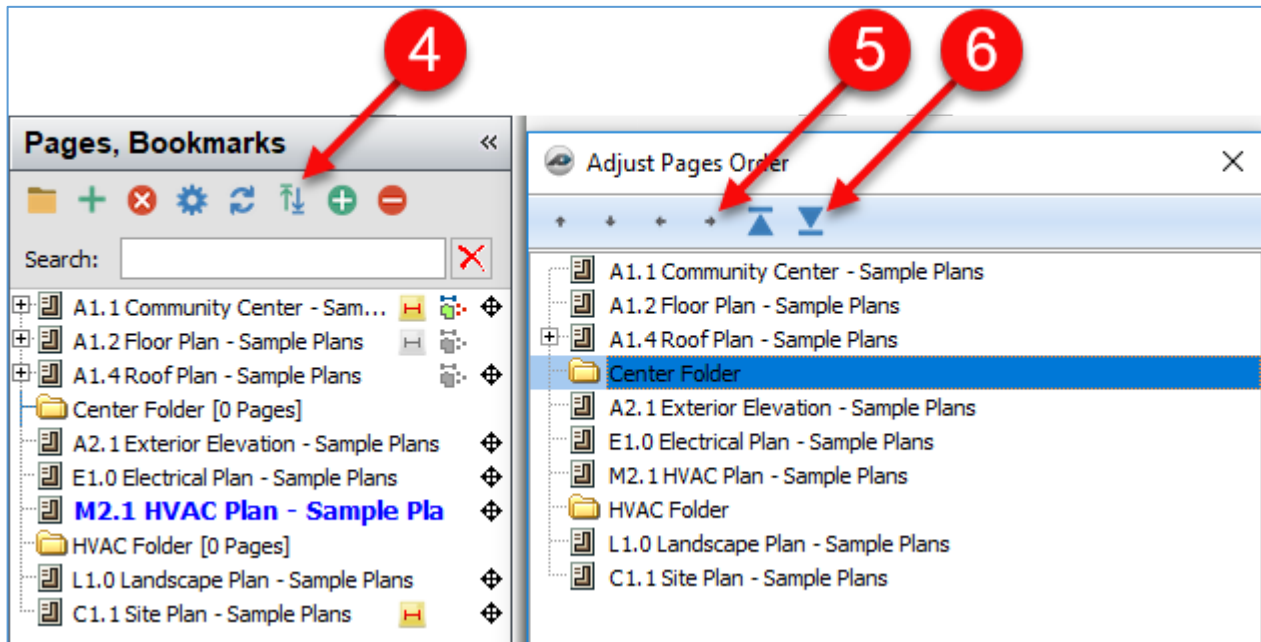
4

5

6

Pages, Bookmarks

«

Search:

A1.1 Community Center - Sam...

A1.2 Floor Plan - Sample Plans

A1.4 Roof Plan - Sample Plans

Center Folder [0 Pages]

A2.1 Exterior Elevation - Sample Plans

E1.0 Electrical Plan - Sample Plans

M2.1 HVAC Plan - Sample Pla

HVAC Folder [0 Pages]

L1.0 Landscape Plan - Sample Plans

C1.1 Site Plan - Sample Plans

Adjust Pages Order

A1.1 Community Center - Sample Plans

A1.2 Floor Plan - Sample Plans

A1.4 Roof Plan - Sample Plans

Center Folder

A2.1 Exterior Elevation - Sample Plans

E1.0 Electrical Plan - Sample Plans

M2.1 HVAC Plan - Sample Plans

HVAC Folder

L1.0 Landscape Plan - Sample Plans

C1.1 Site Plan - Sample Plans